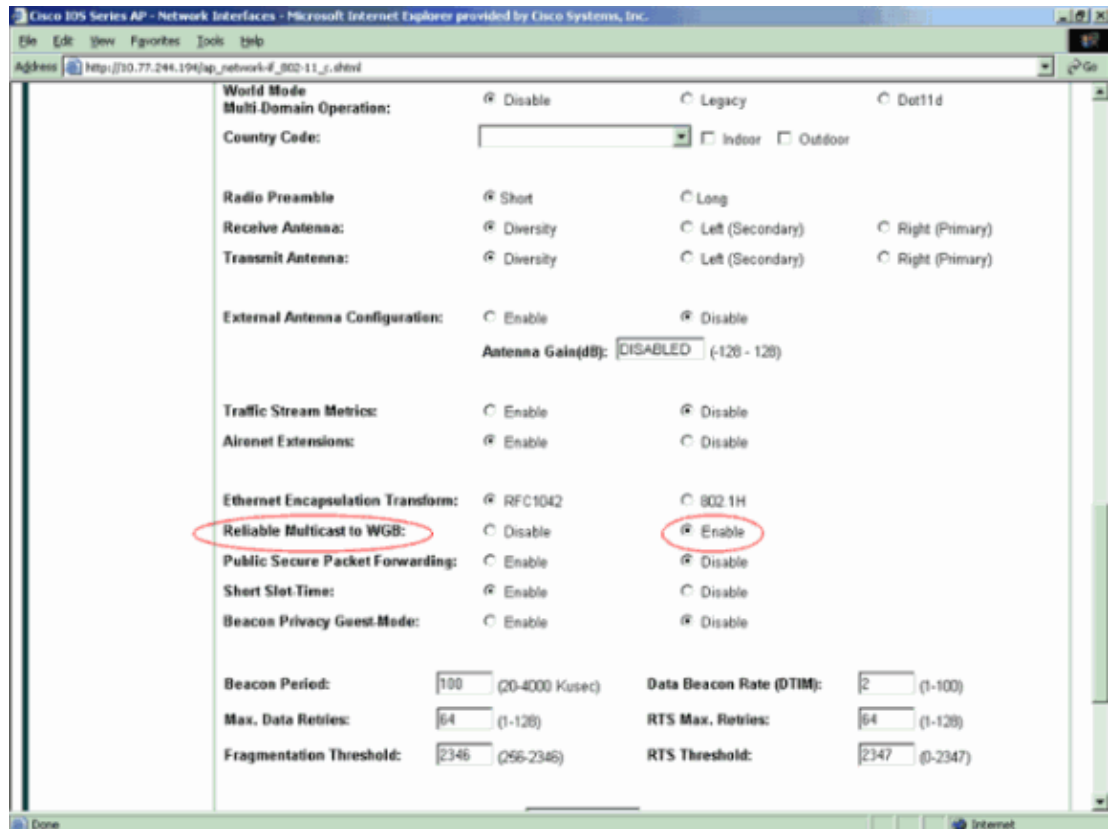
Cisco IOS Series AP - Network Interfaces - Microsoft Internet Explorer provided by Cisco Systems, Inc.

File Edit View Favorites Tools Help

Address http://10.77.244.194/ap_network-if_802-11_c.shtml

Go

World Mode Multi-Domain Operation: Disable Legacy Dot11d

Country Code: Indoor Outdoor

Radio Preamble Short Long

Receive Antenna: Diversity Left (Secondary) Right (Primary)

Transmit Antenna: Diversity Left (Secondary) Right (Primary)

External Antenna Configuration: Enable Disable

Antenna Gain(dB): DISABLED (-128 - 128)

Traffic Stream Metrics: Enable Disable

Aironet Extensions: Enable Disable

Ethernet Encapsulation Transform: RFC1042 802.1H

Reliable Multicast to WGB: Disable Enable

Public Secure Packet Forwarding: Enable Disable

Short Slot-Time: Enable Disable

Beacon Privacy Guest-Mode: Enable Disable

| Beacon Period: | 100 | (20-4000 Kusec) | Data Beacon Rate (DTIM): | 2 | (1-100) |
|---|---|---|---|---|---|
| Max. Data Retries: | 64 | (1-128) | RTS Max. Retries: | 64 | (1-128) |
| Fragmentation Threshold: | 2346 | (256-2346) | RTS Threshold: | 2347 | (0-2347) |

Done

Internet